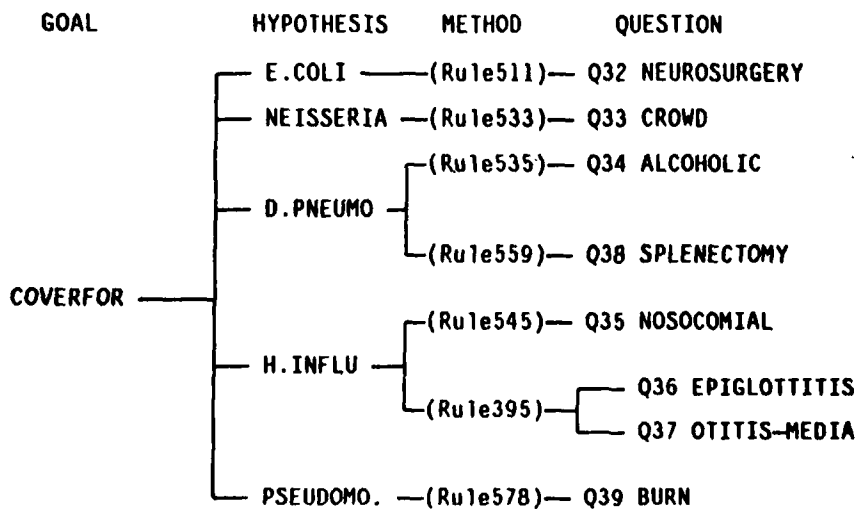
GOAL HYPOTHESIS METHOD QUESTION

COVERFOR

E.COLI (Rule511) Q32 NEUROSURGERY

NEISSERIA (Rule533) Q33 CROWD

D.PNEUMO (Rule535) Q34 ALCOHOLIC
(Rule559) Q38 SPLENECTOMY

H.INFLU (Rule545) Q35 NOSOCOMIAL
(Rule395) Q36 EPIGLOTTITIS
Q37 OTITIS-MEDIA

PSEUDOMO. (Rule578) Q39 BURN